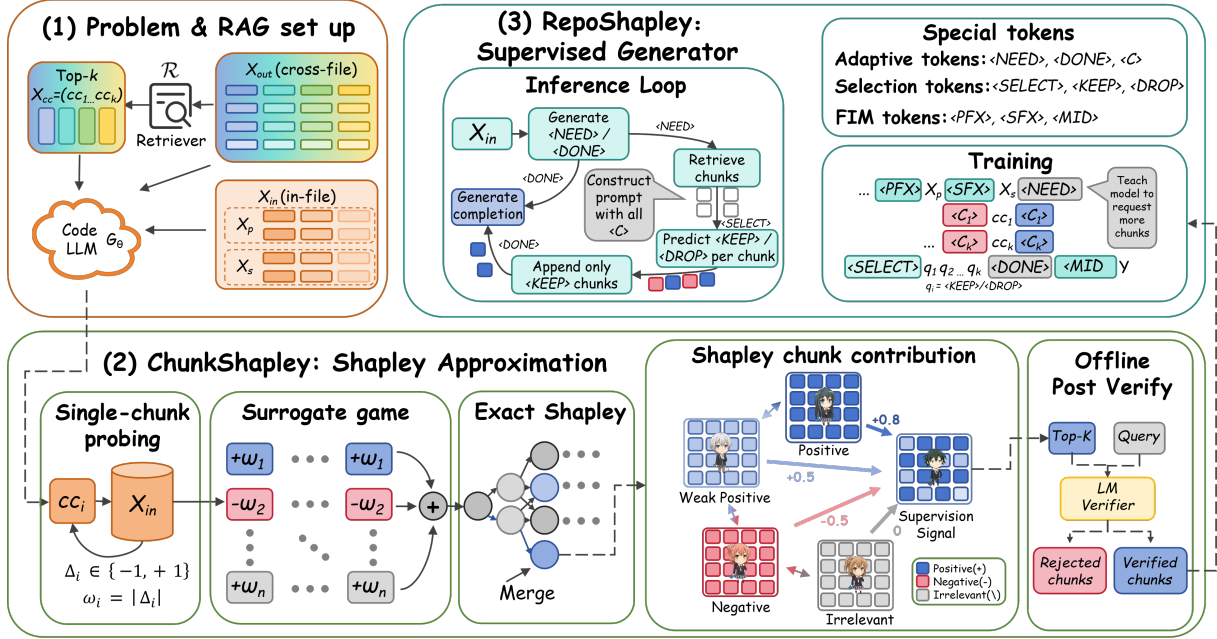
(1) Problem & RAG set up

Top-$k$ $X_{cc}=(cc_1 \dots cc_k)$

$\mathcal{R}$

Retriever

$X_{out}$ (cross-file)

Code LLM $G_\theta$

$X_{in}$ (in-file)

$X_p$

$X_s$

(3) RepoShapley: Supervised Generator

Inference Loop

$X_{in}$

Generate <NEED> / <DONE>

<NEED>

Retrieve chunks

<DONE>

Generate completion

Construct prompt with all <C>

<SELECT>

Predict <KEEP> / <DROP> per chunk

<DONE>

Append only <KEEP> chunks

Special tokens

Adaptive tokens: <NEED>, <DONE>, <C>

Selection tokens: <SELECT>, <KEEP>, <DROP>

FIM tokens: <PFX>, <SFX>, <MID>

Training

... <PFX> $X_p$ <SFX> $X_s$ <NEED>

Teach model to request more chunks

<$C_1$> $cc_1$ <$C_1$>

... <$C_k$> $cc_k$ <$C_k$>

<SELECT> $q_1\, q_2 \dots q_k$ <DONE> <MID> y

$q_i$ = <KEEP>/<DROP>

(2) ChunkShapley: Shapley Approximation

Single-chunk probing

$cc_i$

$X_{in}$

$\Delta_i \in \{-1, +1\}$

$\omega_i = |\Delta_i|$

Surrogate game

$+\omega_1$ $+\omega_1$

$-\omega_2$ $-\omega_2$

$+\omega_n$ $+\omega_n$

+

Exact Shapley

Merge

Shapley chunk contribution

Positive

+0.8

Weak Positive

+0.5

-0.5

Supervision Signal

0

Negative

Irrelevant

Positive(+)

Negative(-)

Irrelevant(\)

Offline Post Verify

Top-K

Query

LM Verifier

Rejected chunks

Verified chunks